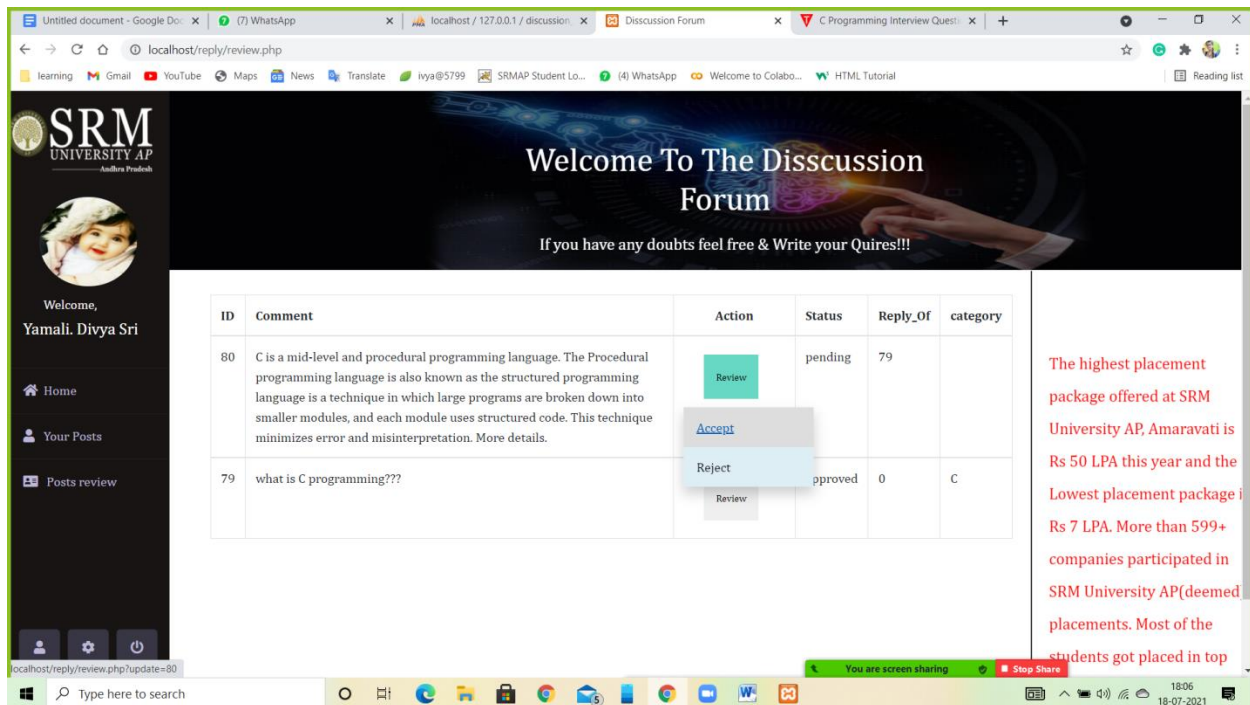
Untitled document - Google Doc ×
(7) WhatsApp
localhost / 127.0.0.1 / discussion ×
Disscussion Forum ×
C Programming Interview Questi ×
+

localhost/reply/review.php

learning Gmail YouTube Maps News Translate ivya@5799 SRMAP Student Lo... (4) WhatsApp Welcome to Colabo... HTML Tutorial Reading list

SRM UNIVERSITY AP Andhra Pradesh

Welcome,
Yamali. Divya Sri

Home
Your Posts
Posts review

Welcome To The Disscussion Forum

If you have any doubts feel free & Write your Quires!!!

| ID | Comment | Action | Status | Reply_Of | category |
|---|---|---|---|---|---|
| 80 | C is a mid-level and procedural programming language. The Procedural programming language is also known as the structured programming language is a technique in which large programs are broken down into smaller modules, and each module uses structured code. This technique minimizes error and misinterpretation. More details. | Review | pending | 79 | |
| 79 | what is C programming??? | Review | pproved | 0 | C |

Accept
Reject

The highest placement package offered at SRM University AP, Amaravati is Rs 50 LPA this year and the Lowest placement package i Rs 7 LPA. More than 599+ companies participated in SRM University AP(deemed placements. Most of the students got placed in top

localhost/reply/review.php?update=80

You are screen sharing
Stop Share

Type here to search

18:06
18-07-2021